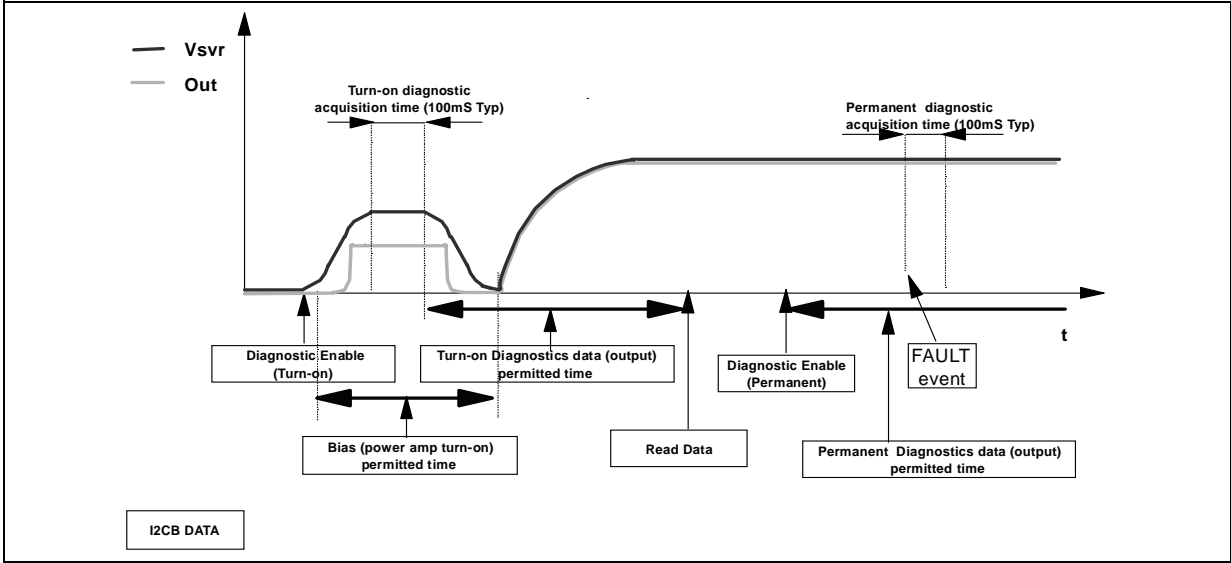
Vsvr
Out

Turn-on diagnostic acquisition time (100mS Typ)

Permanent diagnostic acquisition time (100mS Typ)

t

Diagnostic Enable (Turn-on)

Turn-on Diagnostics data (output) permitted time

Diagnostic Enable (Permanent)

FAULT event

Bias (power amp turn-on) permitted time

Read Data

Permanent Diagnostics data (output) permitted time

I2CB DATA